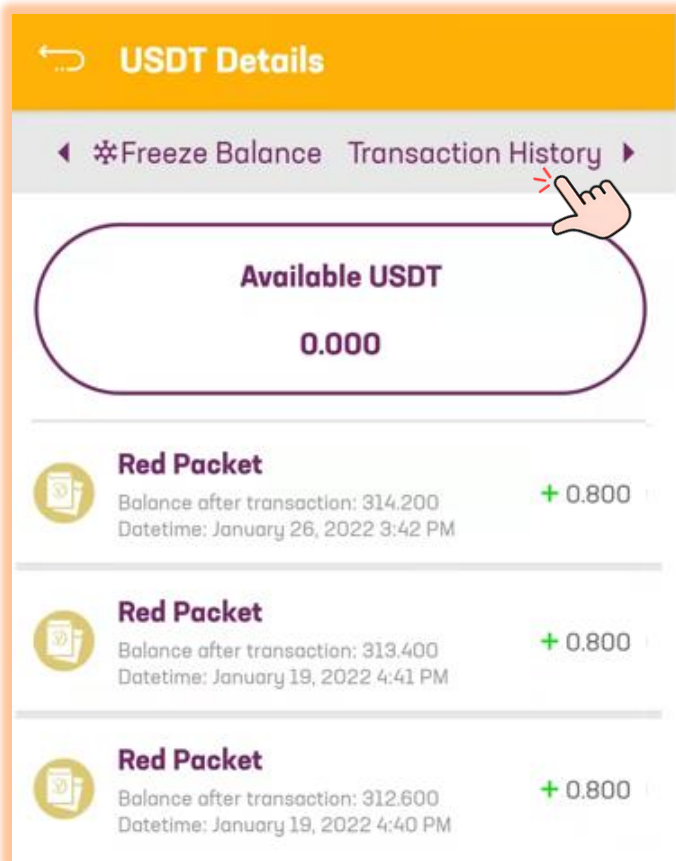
USDT Details

◂ ❄Freeze Balance Transaction History ▸

Available USDT

0.000

Red Packet
Balance after transaction: 314.200
Datetime: January 26, 2022 3:42 PM
+ 0.800

Red Packet
Balance after transaction: 313.400
Datetime: January 19, 2022 4:41 PM
+ 0.800

Red Packet
Balance after transaction: 312.600
Datetime: January 19, 2022 4:40 PM
+ 0.800